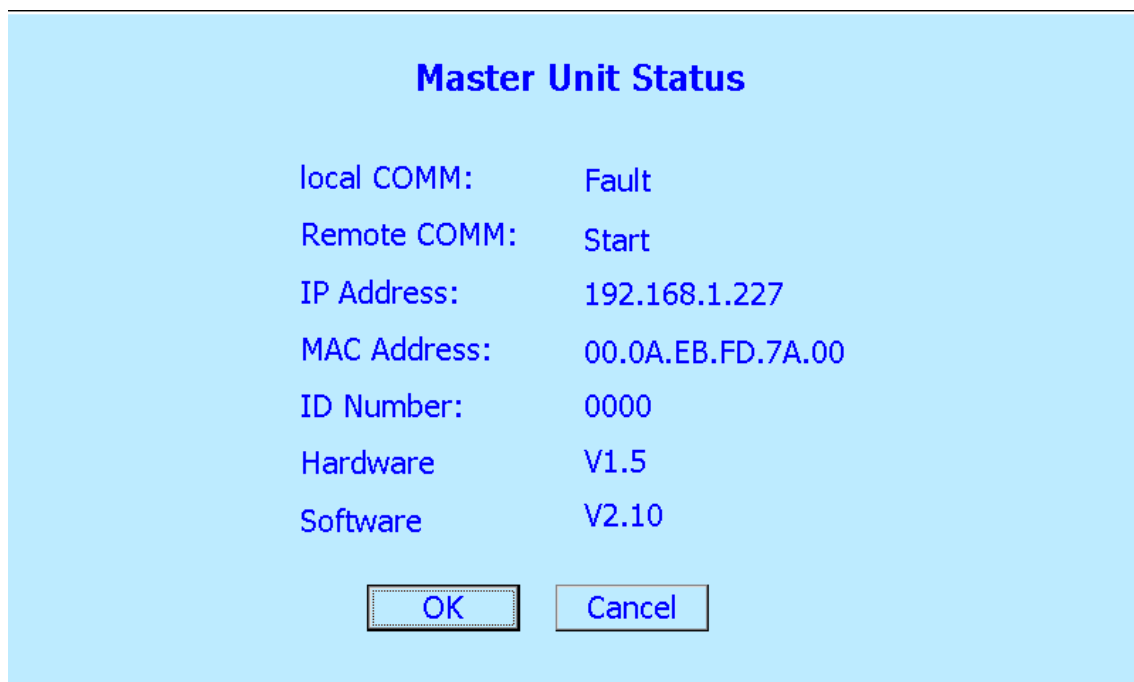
Master Unit Status

| | |
|---|---|
| local COMM: | Fault |
| Remote COMM: | Start |
| IP Address: | 192.168.1.227 |
| MAC Address: | 00.0A.EB.FD.7A.00 |
| ID Number: | 0000 |
| Hardware | V1.5 |
| Software | V2.10 |

OK Cancel